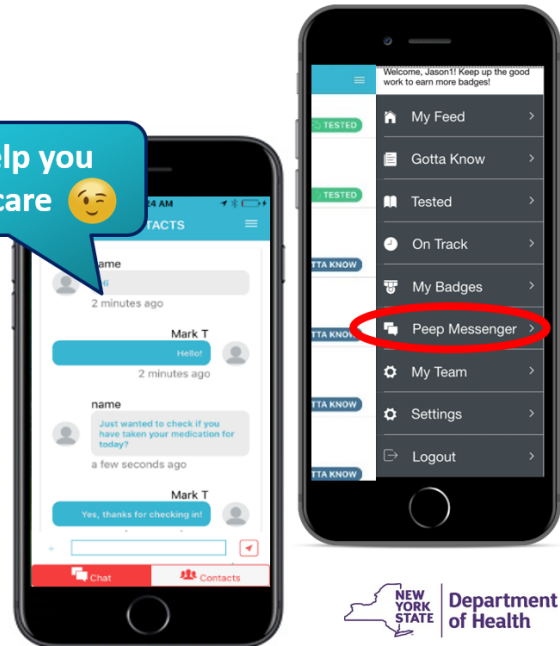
elp you
care 😉

4 AM
TACTS

name
Hi
2 minutes ago

Mark T
Hello!
2 minutes ago

name
Just wanted to check if you have taken your medication for today?
a few seconds ago

Mark T
Yes, thanks for checking in!

Chat
Contacts

Welcome, Jason1! Keep up the good work to earn more badges!

TESTED
TESTED
TTA KNOW
TTA KNOW
TTA KNOW
TTA KNOW

My Feed
Gotta Know
Tested
On Track
My Badges
Peep Messenger
My Team
Settings
Logout

NEW YORK STATE
Department of Health